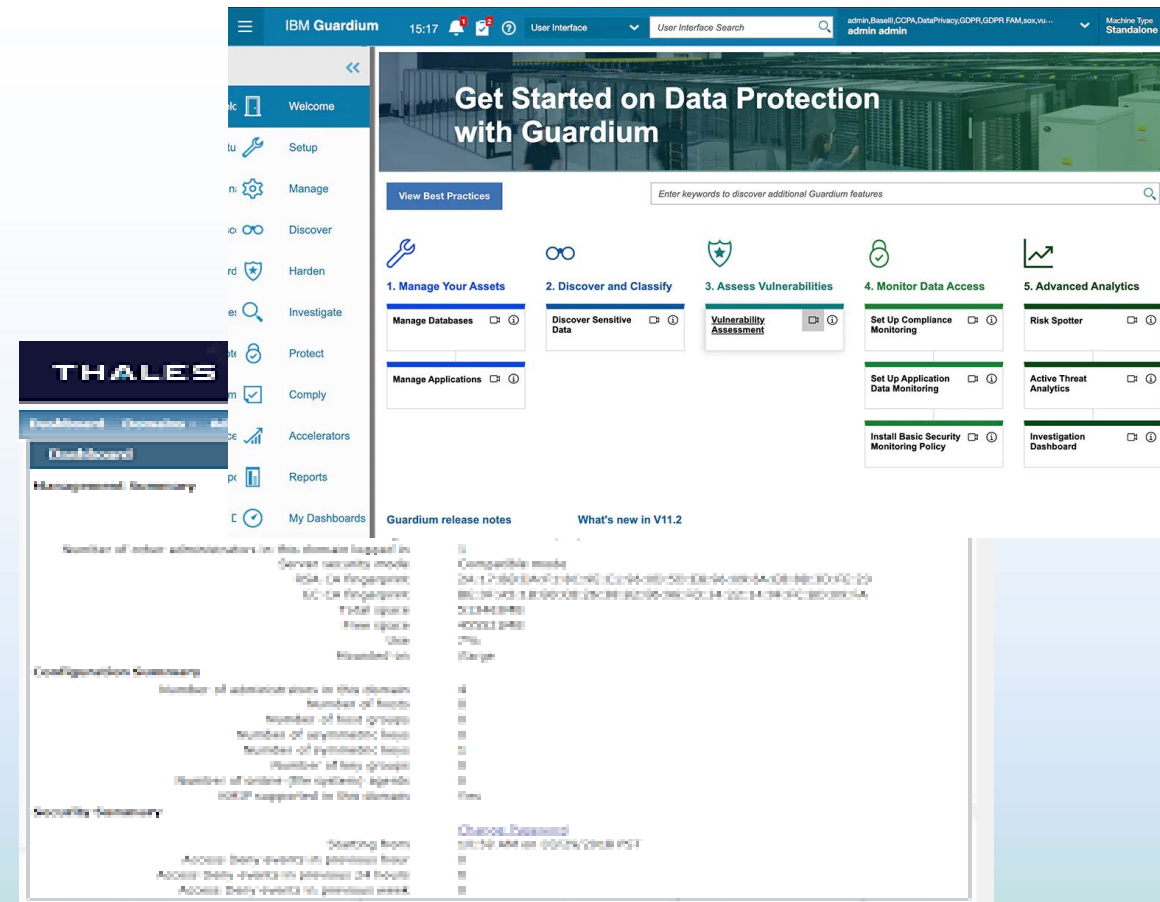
IBM Guardium 15:17 1 2 User Interface User Interface Search admin,BaselII,CCPA,DataPrivacy,GDPR,GDPR FAM,sox,vu... admin admin Machine Type Standalone

«

Welcome
Setup
Manage
Discover
Harden
Investigate
Protect
Comply
Accelerators
Reports
My Dashboards

Get Started on Data Protection with Guardium

View Best Practices

Enter keywords to discover additional Guardium features

1. Manage Your Assets
Manage Databases
Manage Applications

2. Discover and Classify
Discover Sensitive Data

3. Assess Vulnerabilities
Vulnerability Assessment

4. Monitor Data Access
Set Up Compliance Monitoring
Set Up Application Data Monitoring
Install Basic Security Monitoring Policy

5. Advanced Analytics
Risk Spotter
Active Threat Analytics
Investigation Dashboard

Guardium release notes

What's new in V11.2

THALES

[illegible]

Dashboard

Management Summary

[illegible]

Configuration Summary

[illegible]

Security Summary

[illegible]